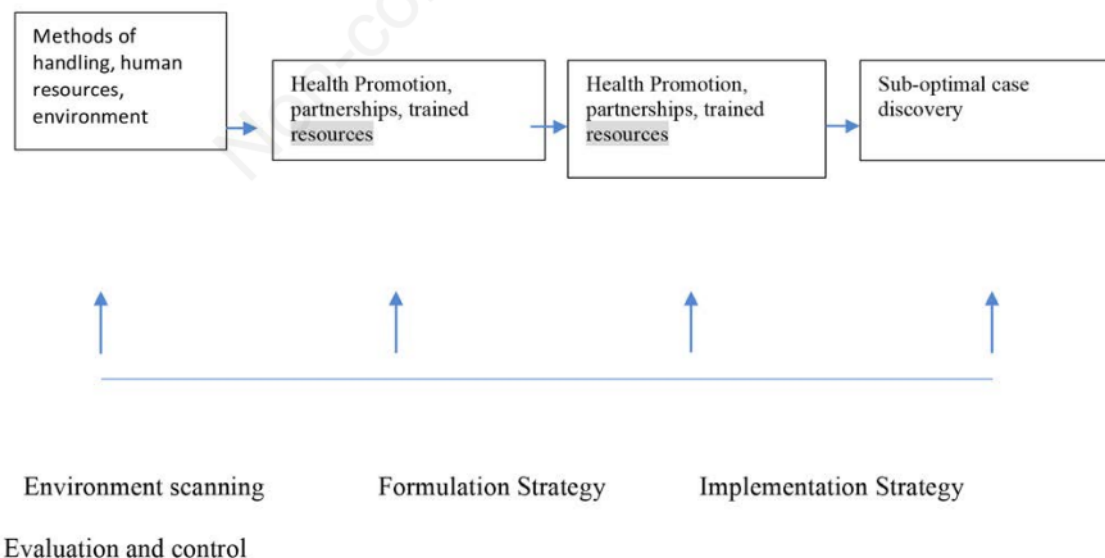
Methods of handling, human resources, environment

Health Promotion, partnerships, trained resources

Health Promotion, partnerships, trained resources

Sub-optimal case discovery

Environment scanning

Formulation Strategy

Implementation Strategy

Evaluation and control